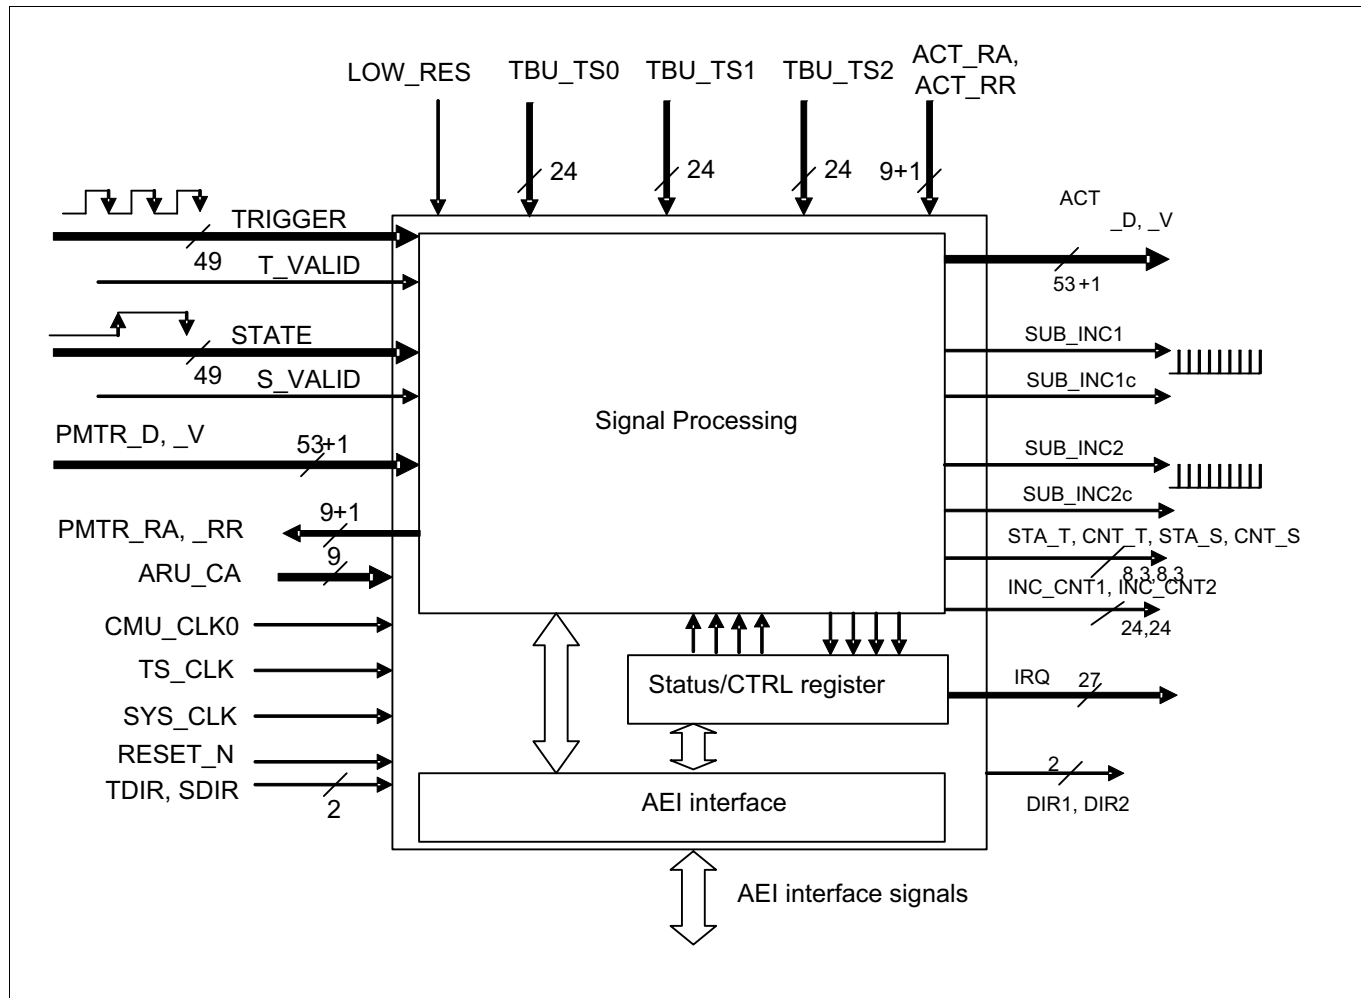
LOW_RES
TBU_TS0
TBU_TS1
TBU_TS2
ACT_RA, ACT_RR
24
24
24
9+1
TRIGGER
49
T_VALID
STATE
49
S_VALID
PMTR_D, _V
53+1
9+1
PMTR_RA, _RR
9
ARU_CA
CMU_CLK0
TS_CLK
SYS_CLK
RESET_N
TDIR, SDIR
2
ACT
_D, _V
53+1
SUB_INC1
SUB_INC1c
Signal Processing
SUB_INC2
SUB_INC2c
STA_T, CNT_T, STA_S, CNT_S
8,3,8,3
INC_CNT1, INC_CNT2
24,24
Status/CTRL register
IRQ
27
2
DIR1, DIR2
AEI interface
AEI interface signals